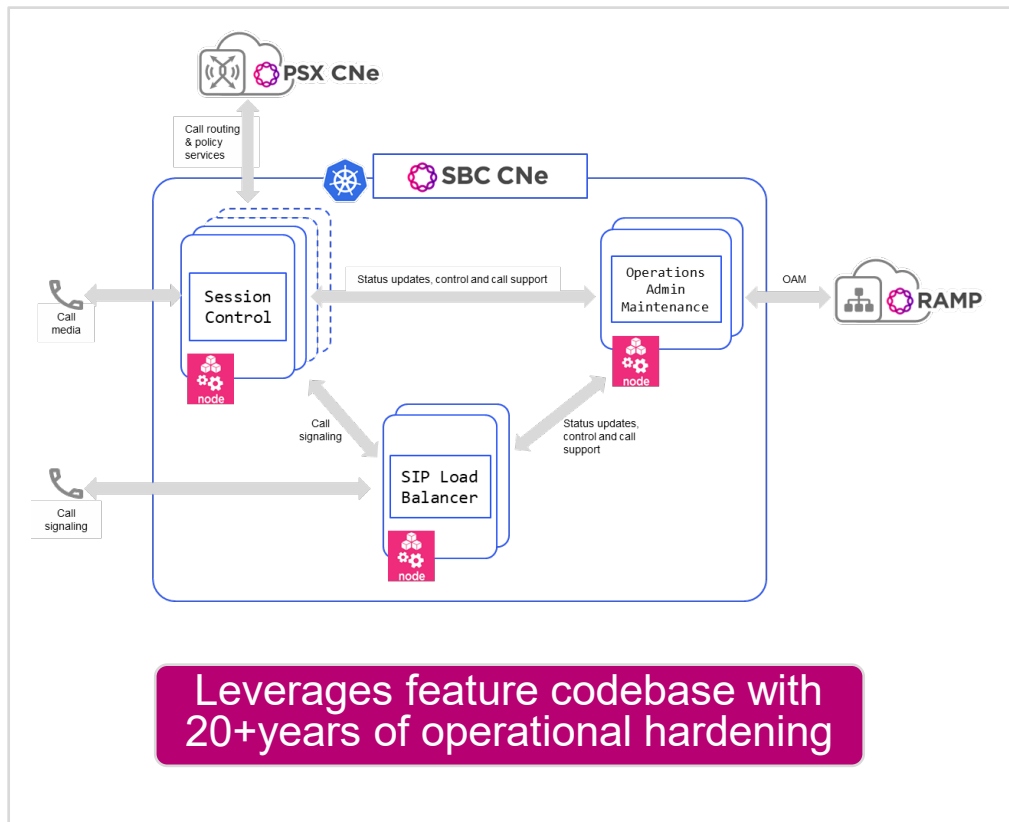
PSX CNe

Call routing & policy services

SBC CNe

Call media

Session Control

node

Status updates, control and call support

Operations Admin Maintenance

node

OAM

RAMP

Call signaling

Status updates, control and call support

Call signaling

SIP Load Balancer

node

Leverages feature codebase with 20+years of operational hardening